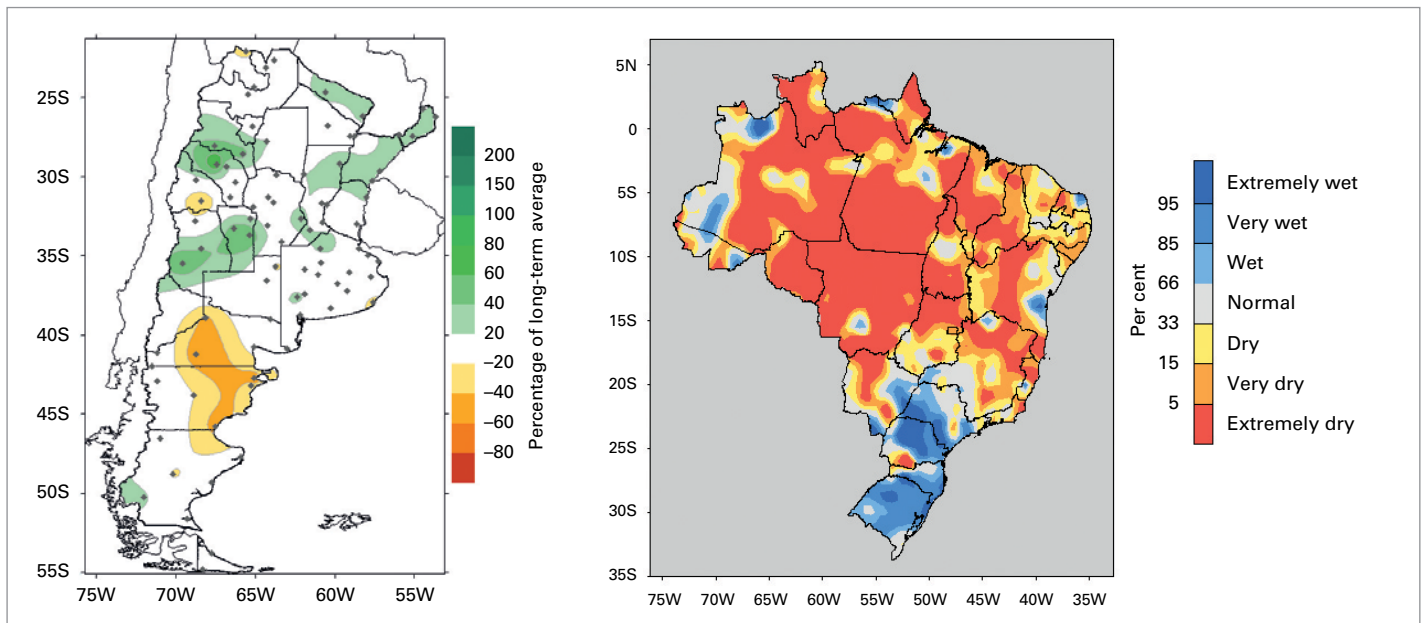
25S
30S
35S
40S
45S
50S
55S
75W 70W 65W 60W 55W

200
150
100
80
60
40
20
−20
−40
−60
−80
Percentage of long-term average

5N
0
5S
10S
15S
20S
25S
30S
35S
75W 70W 65W 60W 55W 50W 45W 40W 35W

Per cent
95
85
66
33
15
5
Extremely wet
Very wet
Wet
Normal
Dry
Very dry
Extremely dry